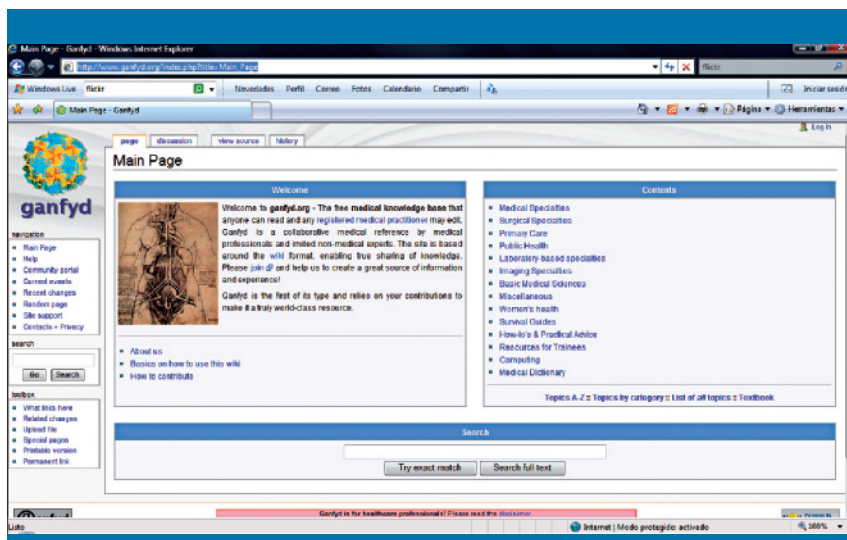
Main Page - Ganfyd - Windows Internet Explorer

http://www.ganfyd.org/index.php?title=Main_Page

flickr

Windows Live flickr Novedades Perfil Correo Fotos Calendario Compartir

Iniciar sesión

Main Page - Ganfyd

Página Herramientas

Log in

page discussion view source history

ganfyd

Main Page

navigation
Main Page
Help
Community portal
Current events
Recent changes
Random page
Site support
Contacts + Privacy

search
Go Search

toolbox
What links here
Related changes
Upload file
Special pages
Printable version
Permanent link

Welcome

Welcome to ganfyd.org - The free medical knowledge base that anyone can read and any registered medical practitioner may edit. Ganfyd is a collaborative medical reference by medical professionals and invited non-medical experts. The site is based around the wiki format, enabling free sharing of knowledge. Please join and help us to create a great source of information and experience!

Ganfyd is the first of its type and relies on your contributions to make it a truly world-class resource.

About us
Basics on how to use this wiki
How to contribute

Contents

Medical Specialties
Surgical Specialties
Primary Care
Public Health
Laboratory-based specialties
Imaging Specialties
Basic Medical Sciences
Miscellaneous
Women's health
Survival Guides
How-to's & Practical Advice
Resources for Trainees
Computing
Medical Dictionary

Topics A-Z :: Topics by category :: List of all topics :: Textbook

Search

Try exact match Search full text

Ganfyd is for healthcare professionals! Please read the disclaimer.

Listo Internet | Modo protegido: activado 100%